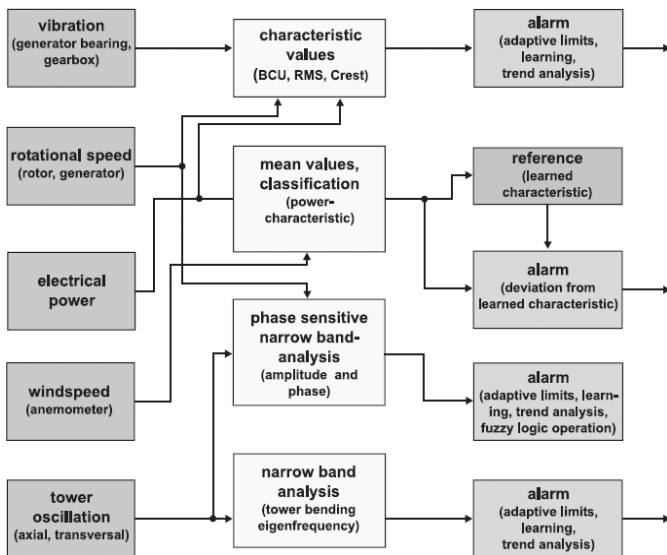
vibration
(generator bearing, gearbox)

rotational speed
(rotor, generator)

electrical power

windspeed
(anemometer)

tower oscillation
(axial, transversal)

characteristic values
(BCU, RMS, Crest)

mean values, classification
(power-characteristic)

phase sensitive narrow band-analysis
(amplitude and phase)

narrow band analysis
(tower bending eigenfrequency)

alarm
(adaptive limits, learning, trend analysis)

reference
(learned characteristic)

alarm
(deviation from learned characteristic)

alarm
(adaptive limits, learning, trend analysis, fuzzy logic operation)

alarm
(adaptive limits, learning, trend analysis)